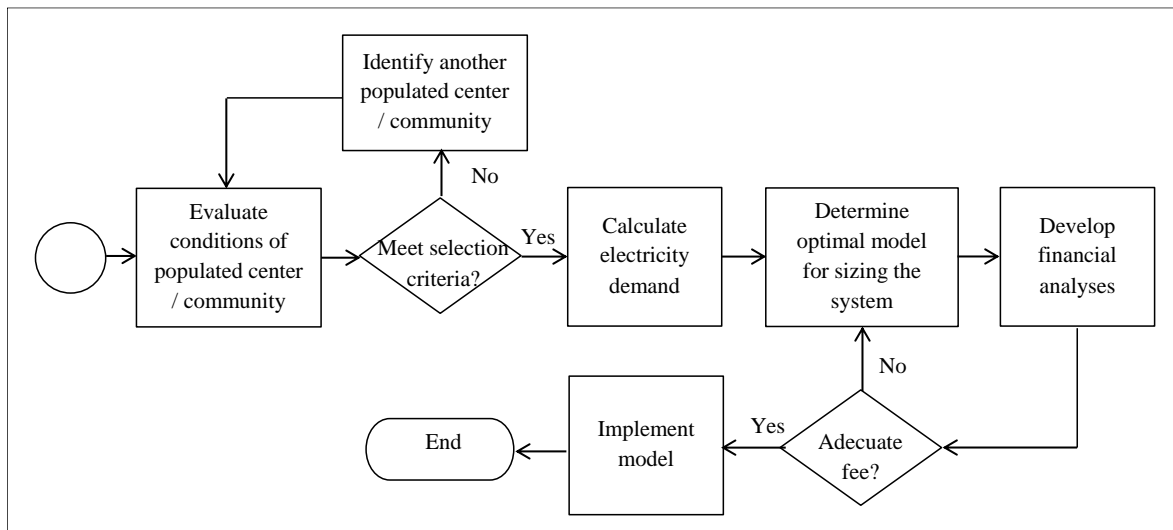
Identify another populated center / community

No

Evaluate conditions of populated center / community

Meet selection criteria?

Yes

Calculate electricity demand

Determine optimal model for sizing the system

Develop financial analyses

No

End

Implement model

Yes

Adecuate fee?